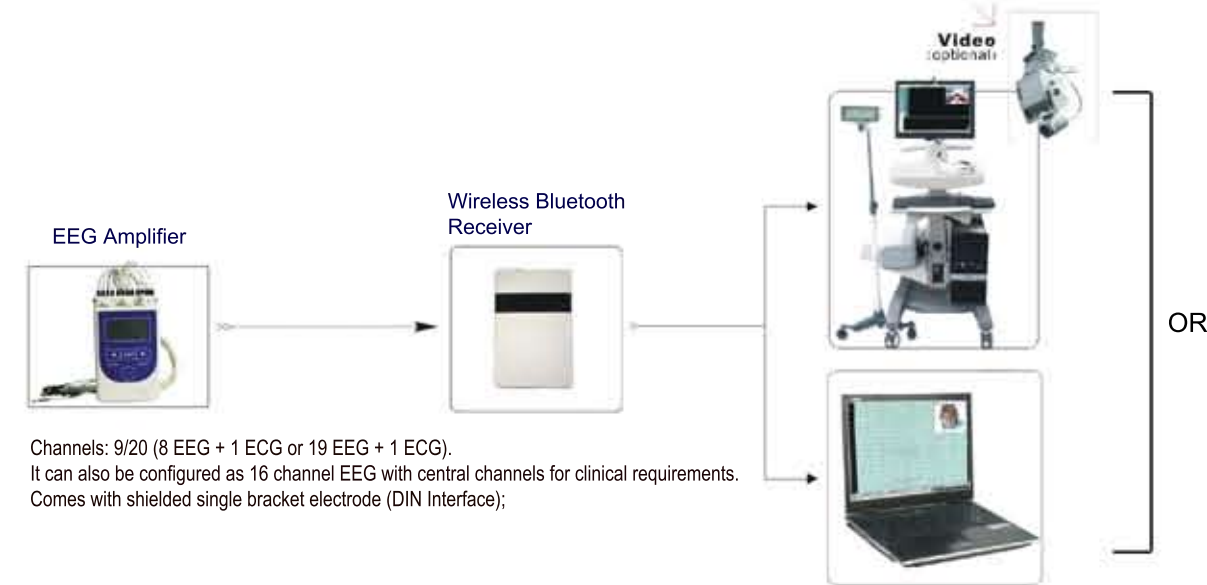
Video
(optional)

EEG Amplifier

Wireless Bluetooth Receiver

OR

Channels: 9/20 (8 EEG + 1 ECG or 19 EEG + 1 ECG).
It can also be configured as 16 channel EEG with central channels for clinical requirements.
Comes with shielded single bracket electrode (DIN Interface);